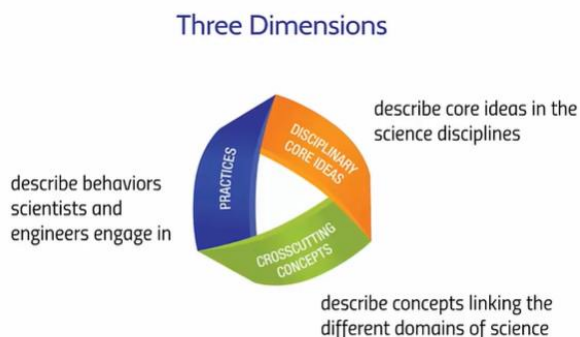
Three Dimensions

describe core ideas in the science disciplines

DISCIPLINARY CORE IDEAS

PRACTICES

describe behaviors scientists and engineers engage in

CROSSCUTTING CONCEPTS

describe concepts linking the different domains of science